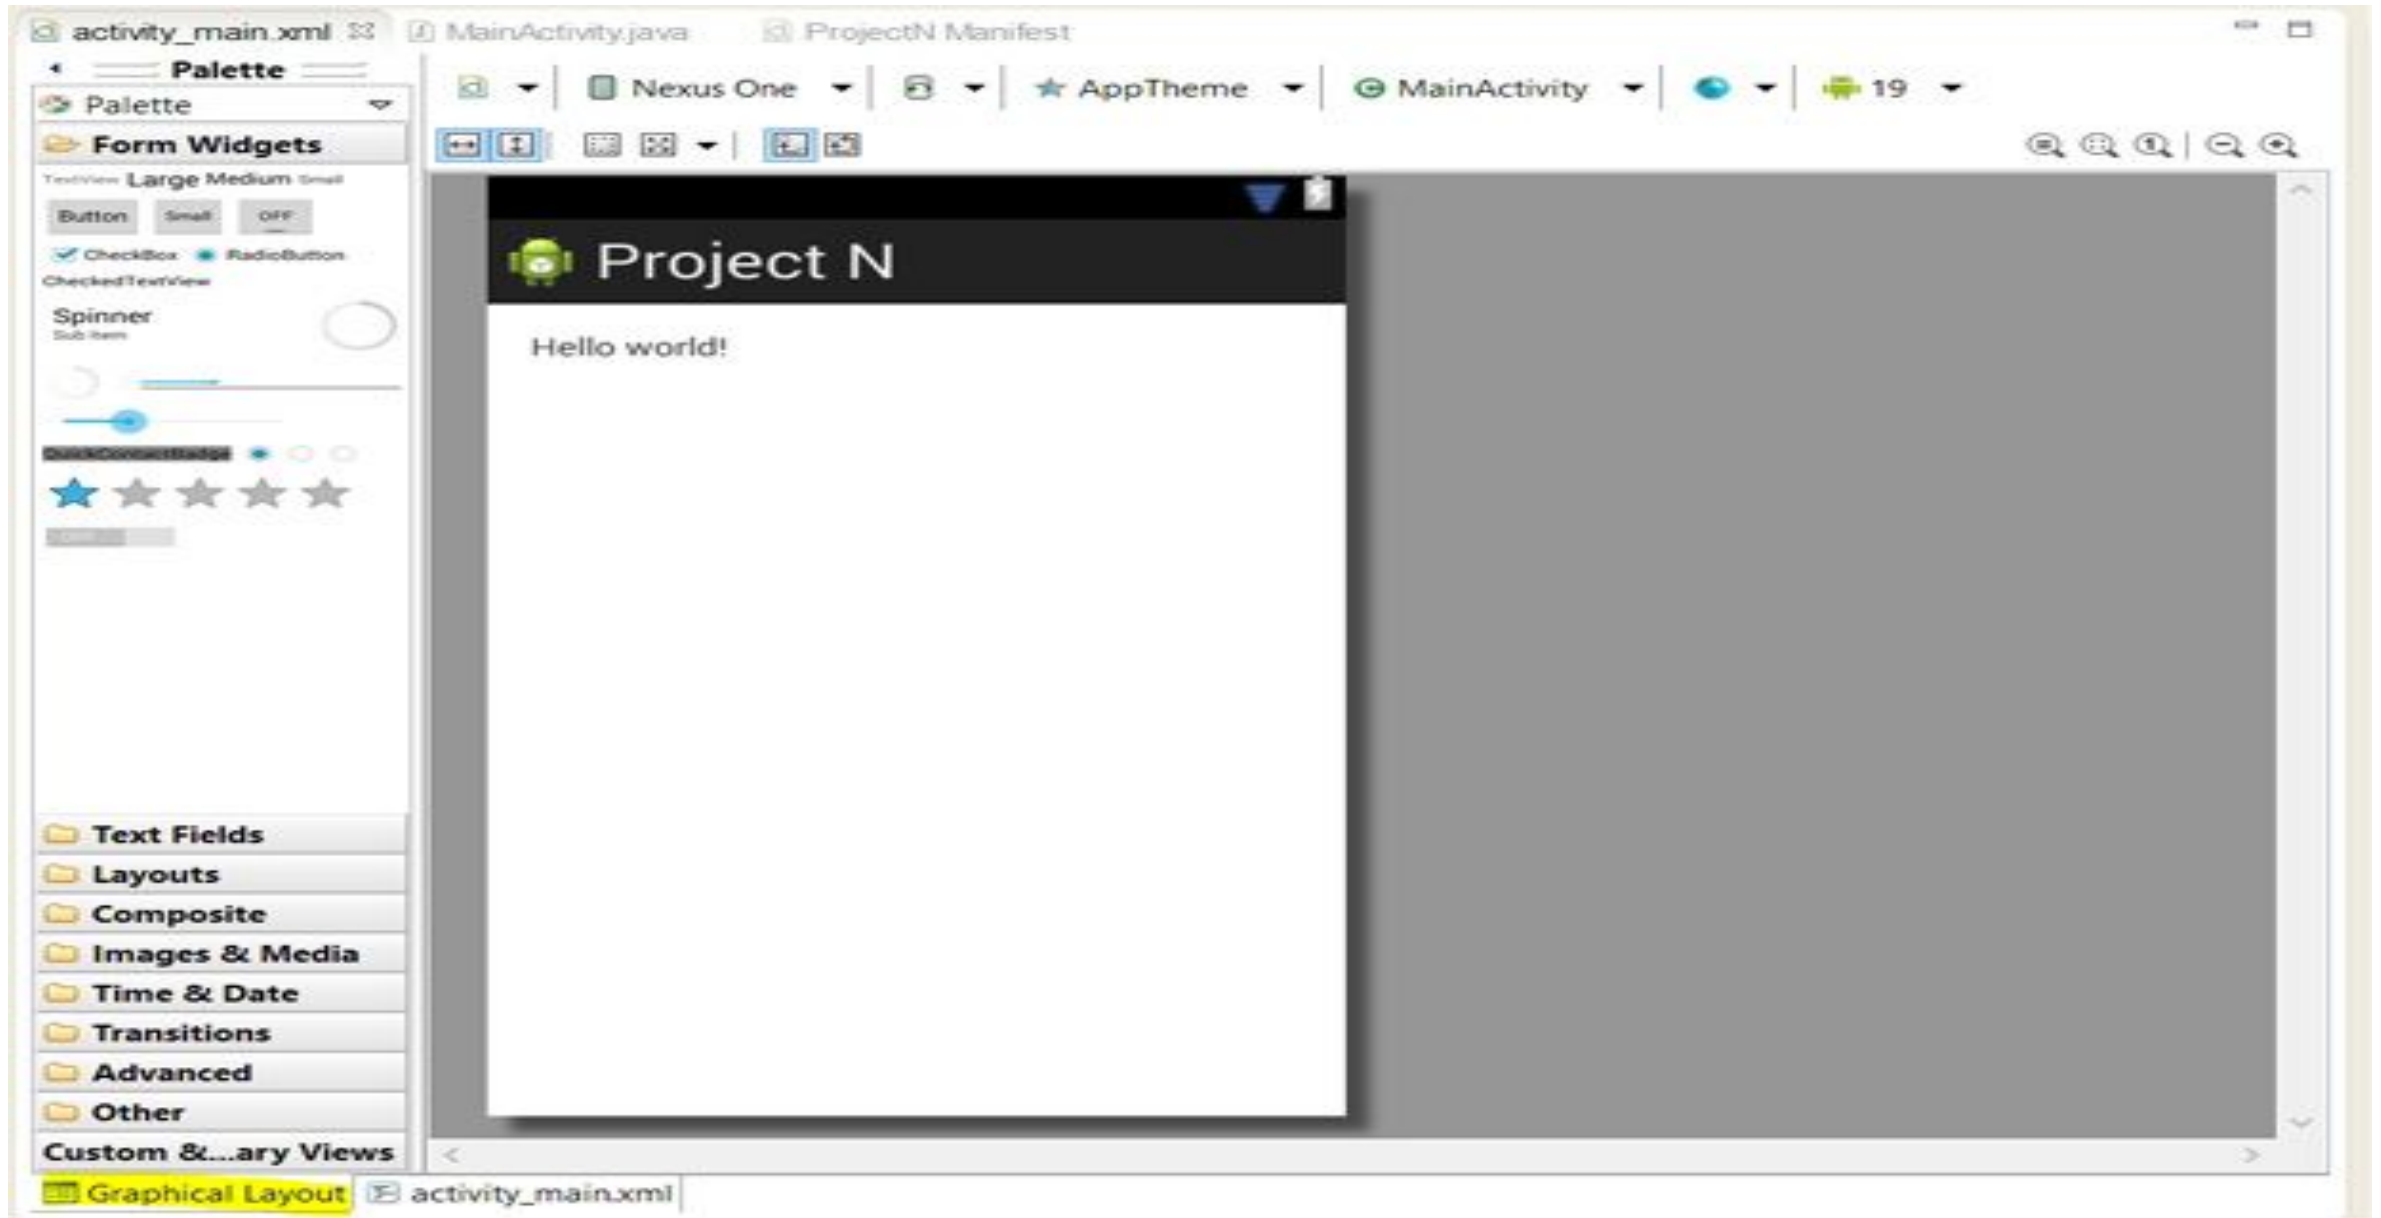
activity_main.xml MainActivity.java ProjectN Manifest

Palette

Palette

Form Widgets

TextView Large Medium Small

Button Small OFF

CheckBox RadioButton

CheckedTextView

Spinner
Sub Item

QuickContactBadge

Nexus One AppTheme MainActivity 19

Project N

Hello world!

Text Fields
Layouts
Composite
Images & Media
Time & Date
Transitions
Advanced
Other
Custom &...ary Views

Graphical Layout activity_main.xml